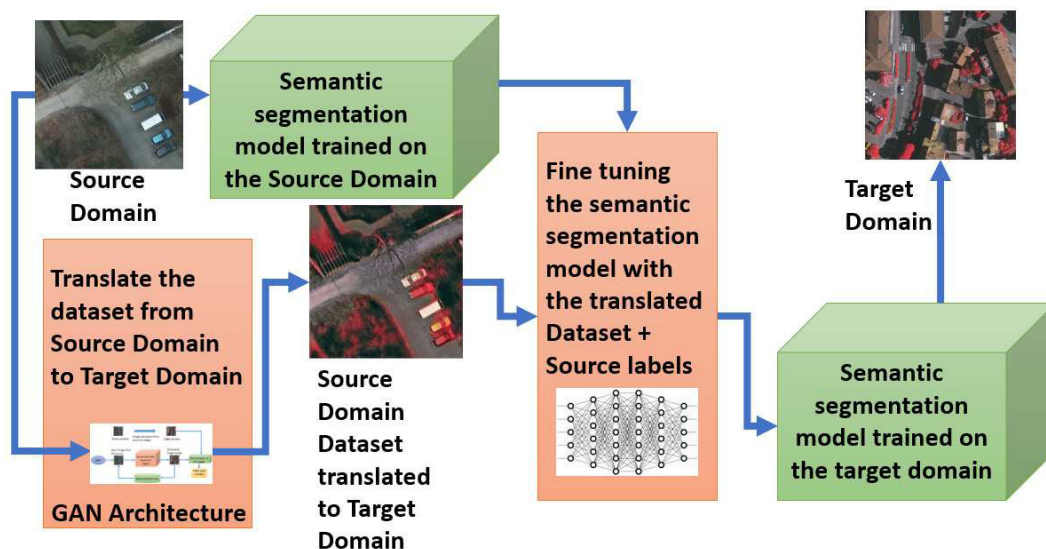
Source Domain

Semantic segmentation model trained on the Source Domain

Target Domain

Fine tuning the semantic segmentation model with the translated Dataset + Source labels

Translate the dataset from Source Domain to Target Domain

Source Domain Dataset translated to Target Domain

GAN Architecture

Semantic segmentation model trained on the target domain